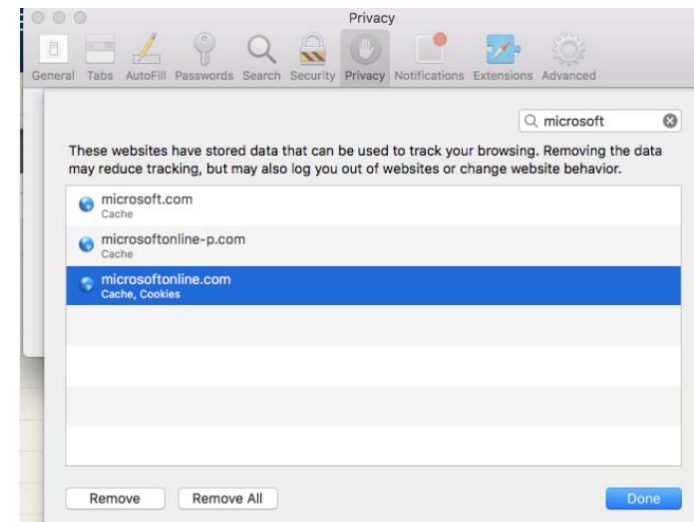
Privacy

General Tabs AutoFill Passwords Search Security Privacy Notifications Extensions Advanced

microsoft

These websites have stored data that can be used to track your browsing. Removing the data may reduce tracking, but may also log you out of websites or change website behavior.

microsoft.com
Cache

microsoftonline-p.com
Cache

microsoftonline.com
Cache, Cookies

Remove Remove All Done